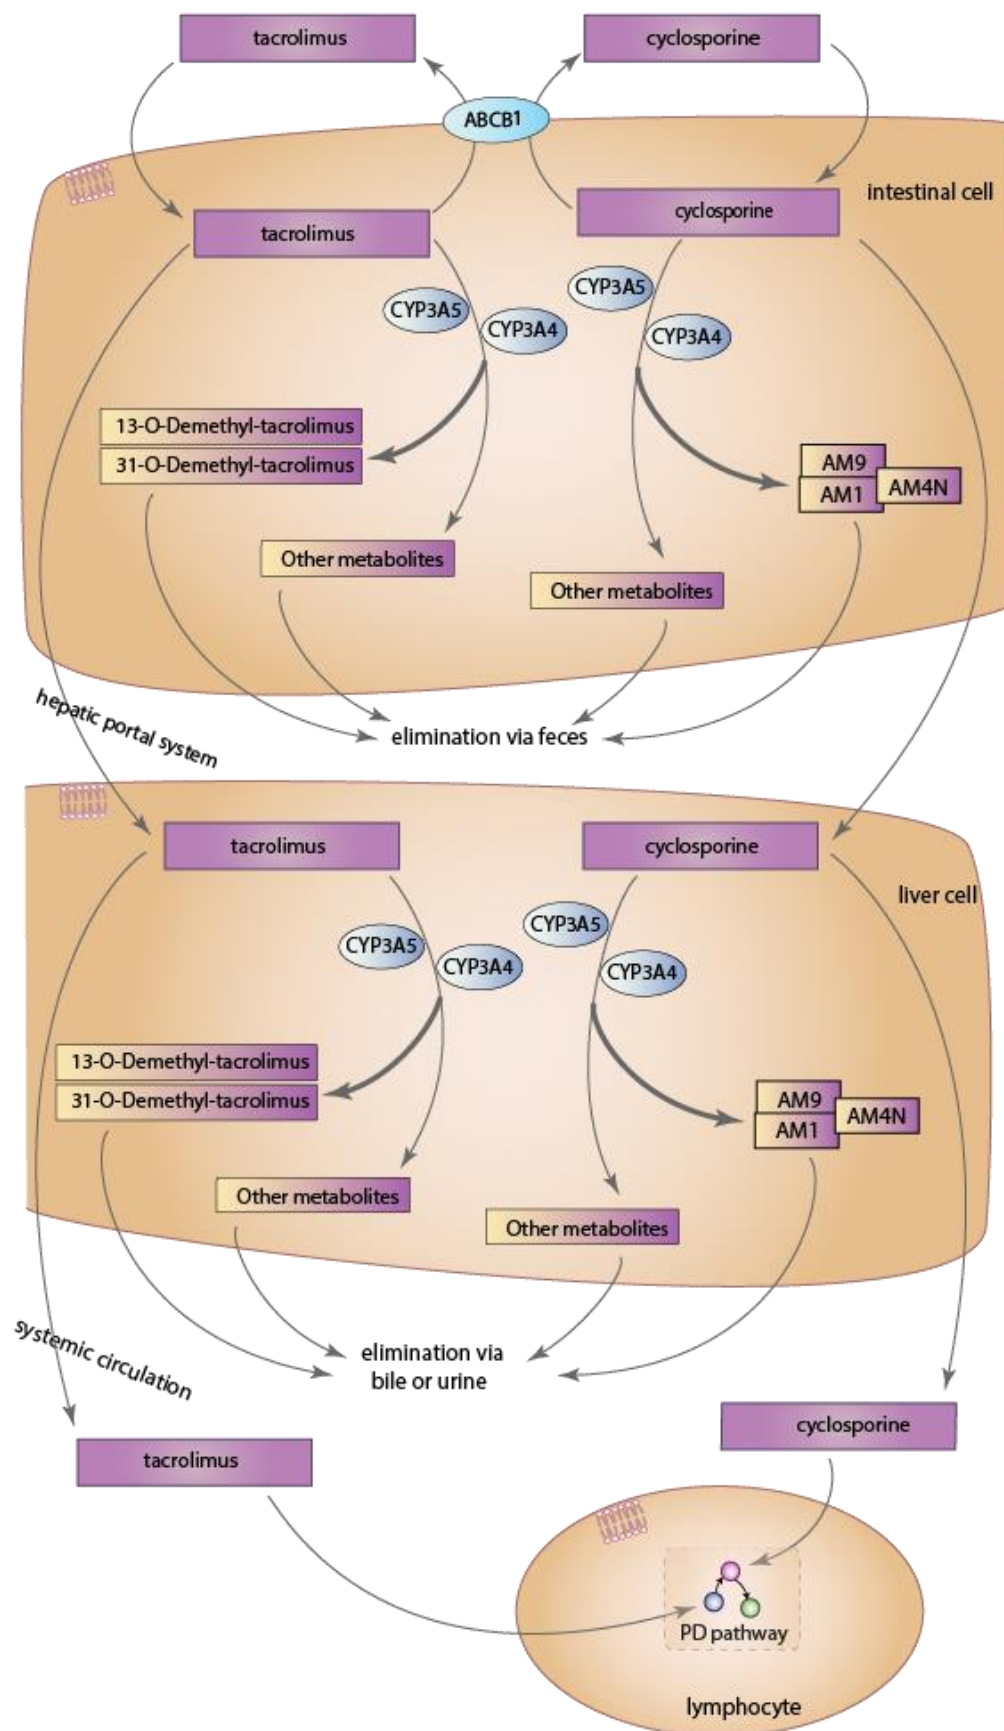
tacrolimus

cyclosporine

ABCB1

intestinal cell

tacrolimus

cyclosporine

CYP3A5

CYP3A4

CYP3A5

CYP3A4

13-O-Demethyl-tacrolimus

31-O-Demethyl-tacrolimus

AM9

AM1

AM4N

Other metabolites

Other metabolites

hepatic portal system

elimination via feces

tacrolimus

cyclosporine

liver cell

CYP3A5

CYP3A4

CYP3A5

CYP3A4

13-O-Demethyl-tacrolimus

31-O-Demethyl-tacrolimus

AM9

AM1

AM4N

Other metabolites

Other metabolites

systemic circulation

elimination via bile or urine

cyclosporine

tacrolimus

PD pathway

lymphocyte